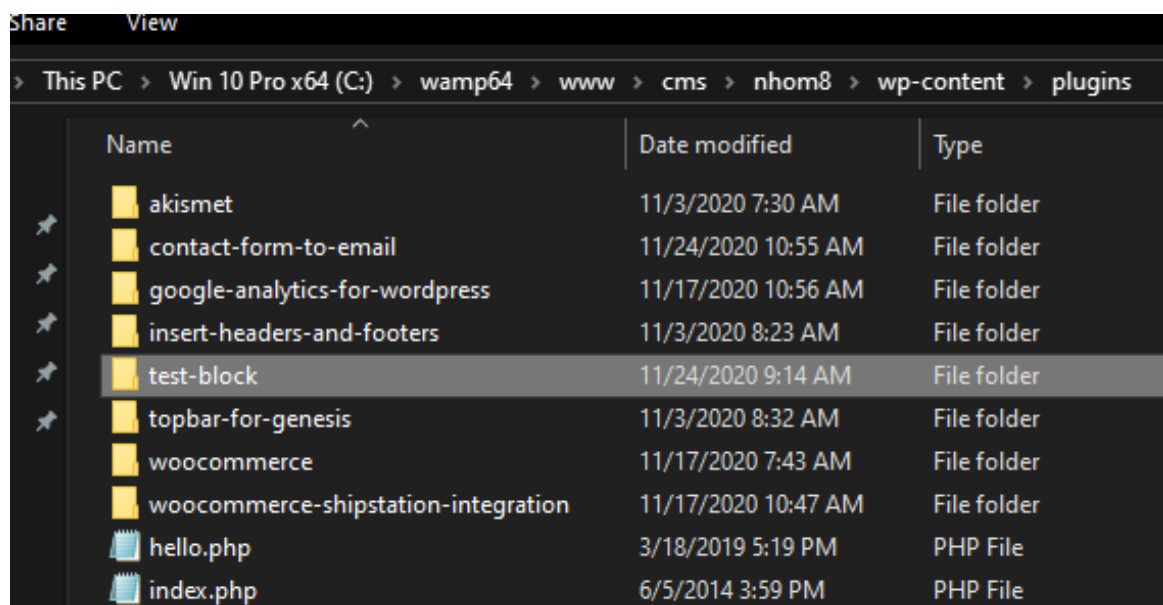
Share View

This PC > Win 10 Pro x64 (C:) > wamp64 > www > cms > nhom8 > wp-content > plugins

| Name | Date modified | Type |
|---|---|---|
| akismet | 11/3/2020 7:30 AM | File folder |
| contact-form-to-email | 11/24/2020 10:55 AM | File folder |
| google-analytics-for-wordpress | 11/17/2020 10:56 AM | File folder |
| insert-headers-and-footers | 11/3/2020 8:23 AM | File folder |
| test-block | 11/24/2020 9:14 AM | File folder |
| topbar-for-genesis | 11/3/2020 8:32 AM | File folder |
| woocommerce | 11/17/2020 7:43 AM | File folder |
| woocommerce-shipstation-integration | 11/17/2020 10:47 AM | File folder |
| hello.php | 3/18/2019 5:19 PM | PHP File |
| index.php | 6/5/2014 3:59 PM | PHP File |